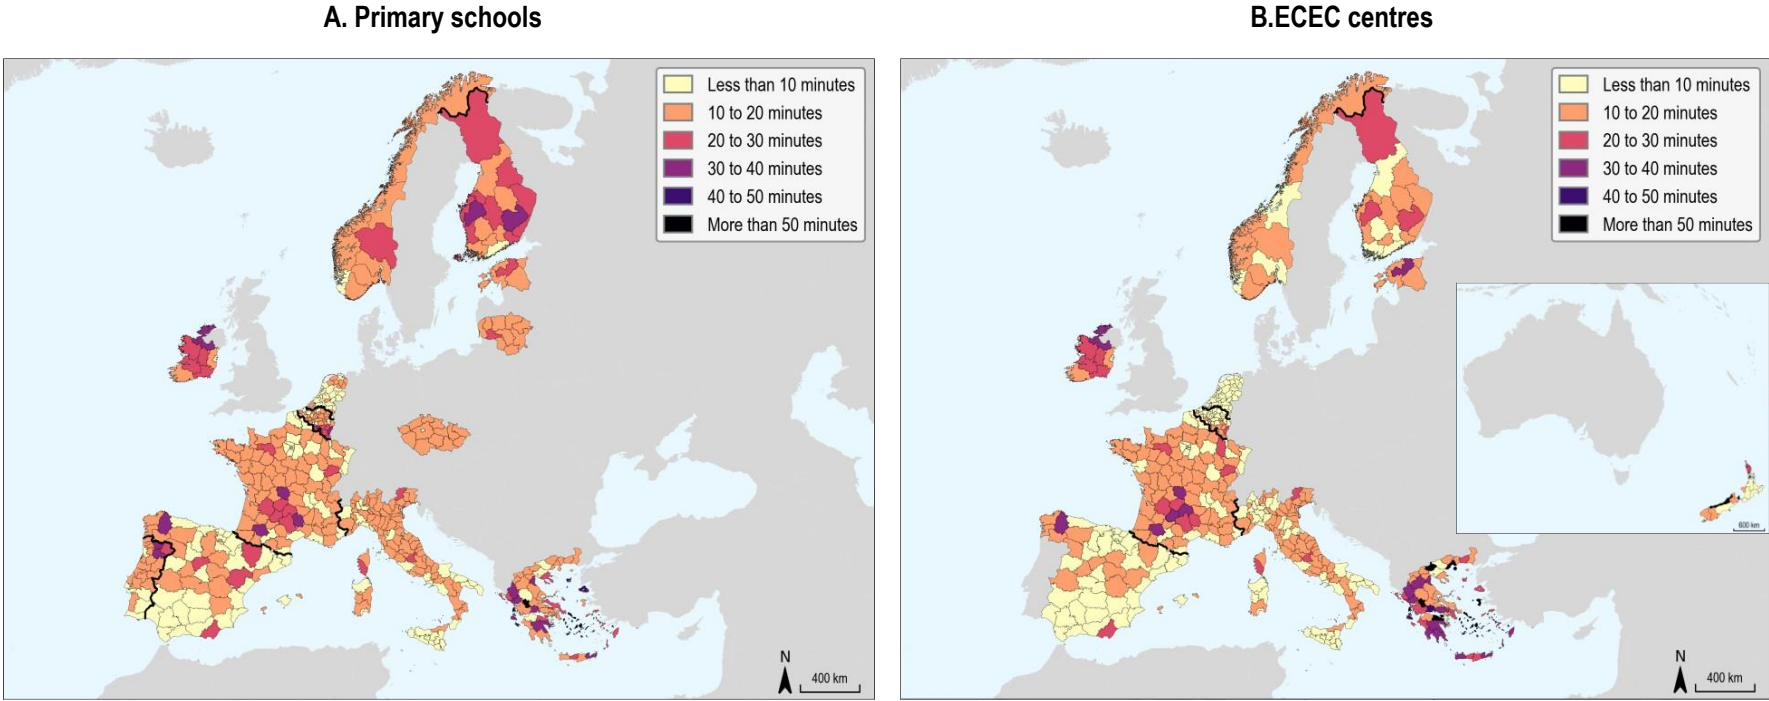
A. Primary schools

Less than 10 minutes
10 to 20 minutes
20 to 30 minutes
30 to 40 minutes
40 to 50 minutes
More than 50 minutes

N
400 km

B.ECEC centres

Less than 10 minutes
10 to 20 minutes
20 to 30 minutes
30 to 40 minutes
40 to 50 minutes
More than 50 minutes

600 km

N
400 km